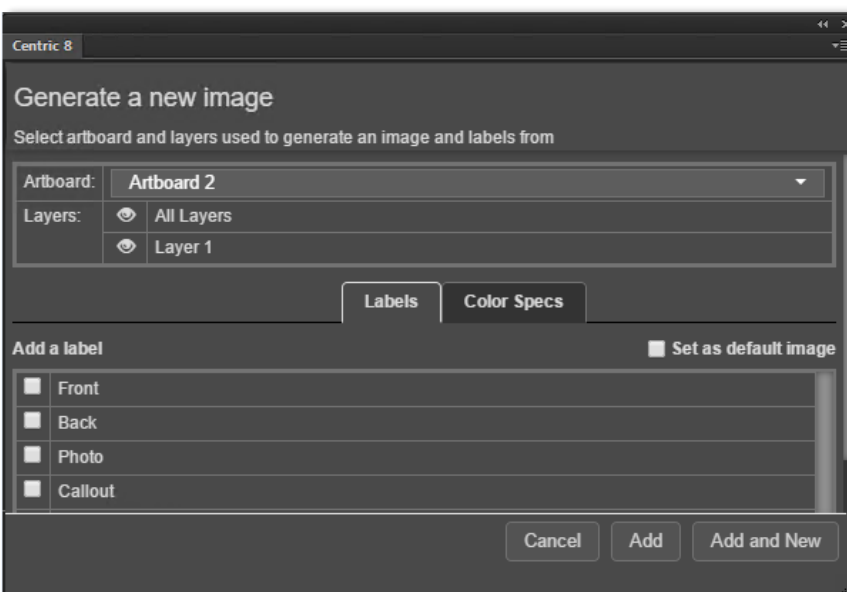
Centric 8

Generate a new image

Select artboard and layers used to generate an image and labels from

Artboard: Artboard 2

Layers: All Layers

Layer 1

Labels

Color Specs

Add a label

Set as default image

Front

Back

Photo

Callout

Cancel

Add

Add and New